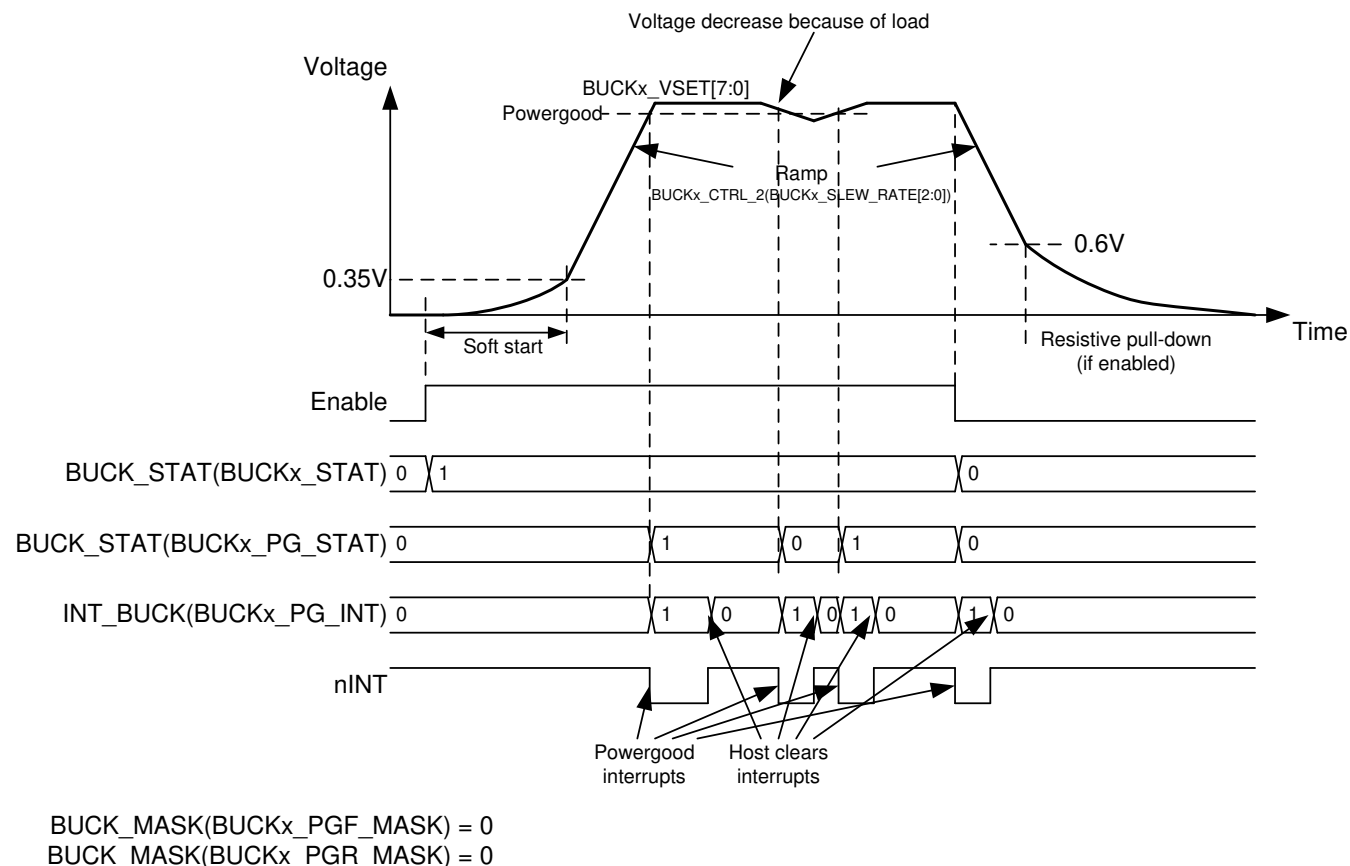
Voltage decrease because of load

Voltage

BUCKx_VSET[7:0]

Powergood

Ramp

BUCKx_CTRL_2(BUCKx_SLEW_RATE[2:0])

0.6V

0.35V

Soft start

Time

Resistive pull-down (if enabled)

Enable

BUCK_STAT(BUCKx_STAT) 0 1 0

BUCK_STAT(BUCKx_PG_STAT) 0 1 0 1 0

INT_BUCK(BUCKx_PG_INT) 0 1 0 1 0 1 0 1 0

nINT

Powergood interrupts

Host clears interrupts

BUCK_MASK(BUCKx_PGF_MASK) = 0
BUCK_MASK(BUCKx_PGR_MASK) = 0